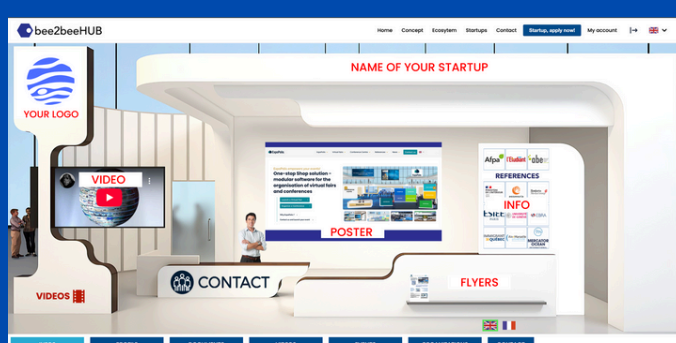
bee2beeHUB

Home Concept Ecosystem Startups Contact Startup, apply now! My account

NAME OF YOUR STARTUP

YOUR LOGO

VIDEO

One-stop Shop solution - modular software for the organization of virtual fairs and conferences

POSTER

Afpa

REFERENCES

INFO

CONTACT

FLYERS

VIDEOS